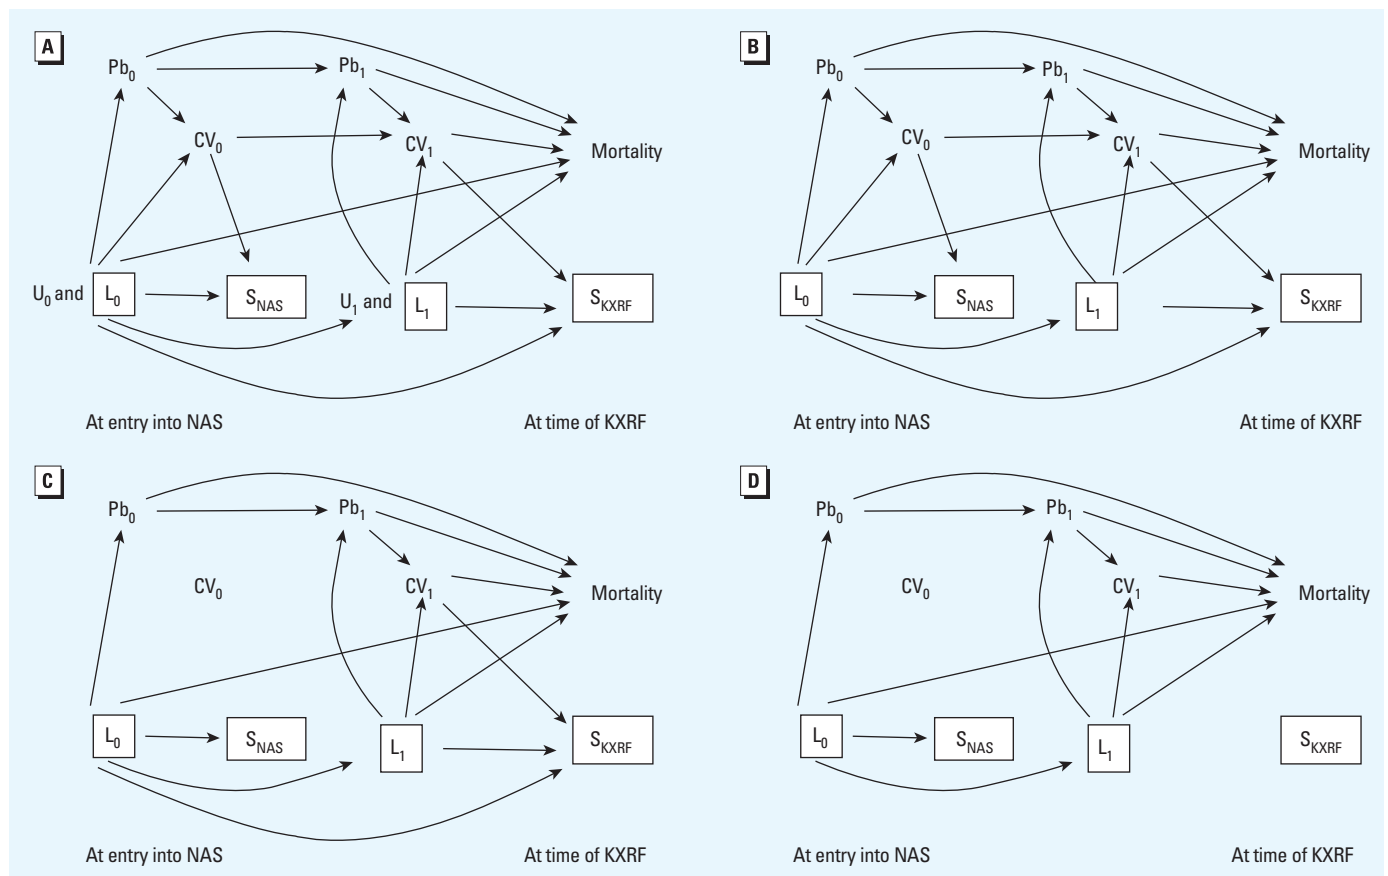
A

$Pb_0$ $Pb_1$

$CV_0$ $CV_1$ Mortality

$U_0$ and $L_0$ $S_{NAS}$ $U_1$ and $L_1$ $S_{KXRF}$

At entry into NAS At time of KXRF

B

$Pb_0$ $Pb_1$

$CV_0$ $CV_1$ Mortality

$L_0$ $S_{NAS}$ $L_1$ $S_{KXRF}$

At entry into NAS At time of KXRF

C

$Pb_0$ $Pb_1$

$CV_0$ $CV_1$ Mortality

$L_0$ $S_{NAS}$ $L_1$ $S_{KXRF}$

At entry into NAS At time of KXRF

D

$Pb_0$ $Pb_1$

$CV_0$ $CV_1$ Mortality

$L_0$ $S_{NAS}$ $L_1$ $S_{KXRF}$

At entry into NAS At time of KXRF